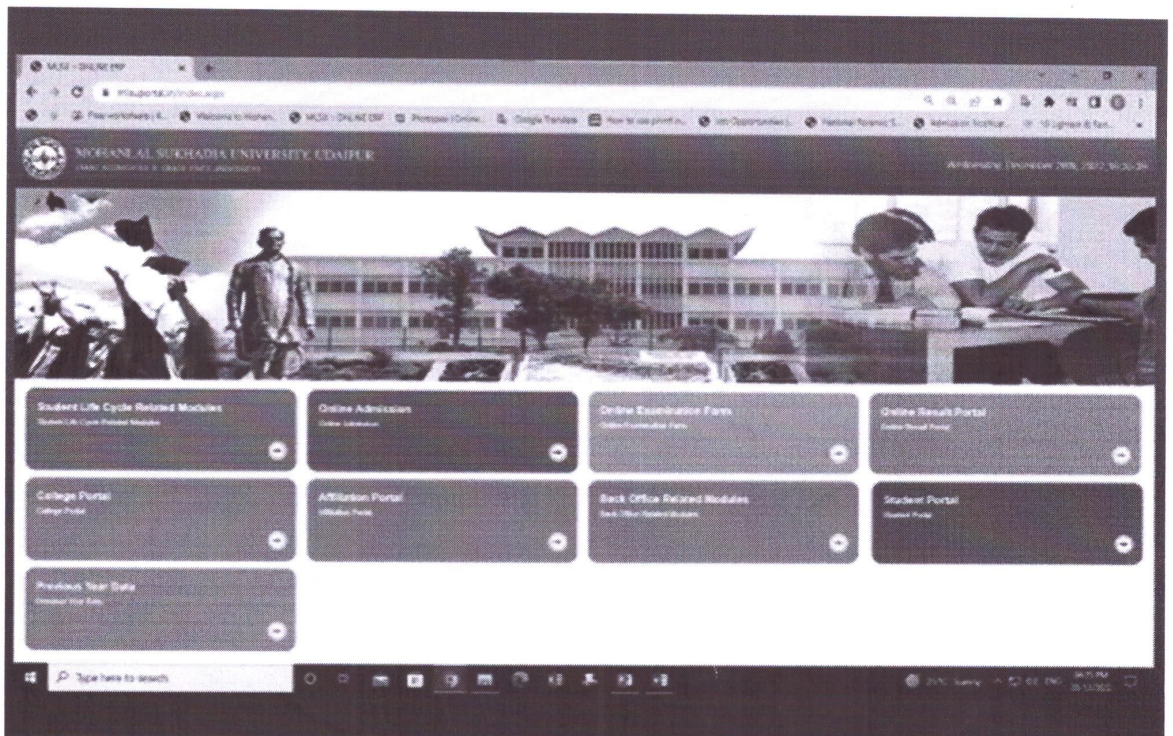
MLSU - ONLINE ERP

mlsuportal.in/index.aspx

Free worksheets | ... Welcome to Mohan... MLSU - ONLINE ERP Printpass | Online... Google Translate How to use pivot ... Job Opportunities ... National Scholarship... Admission Notificat... 10 Lignum & Ren...

MOHANLAL SUKHADIA UNIVERSITY, UDAIPUR

Wednesday, December 28th, 2022 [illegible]

Student Life Cycle Related Modules
Student Life Cycle Related Modules

Online Admission
Online Admission

Online Examination Form
Online Examination Form

Online Result Portal
Online Result Portal

College Portal
College Portal

Affiliation Portal
Affiliation Portal

Back Office Related Modules
Back Office Related Modules

Student Portal
Student Portal

Previous Year Data
Previous Year Data

Type here to search

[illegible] ENG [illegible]